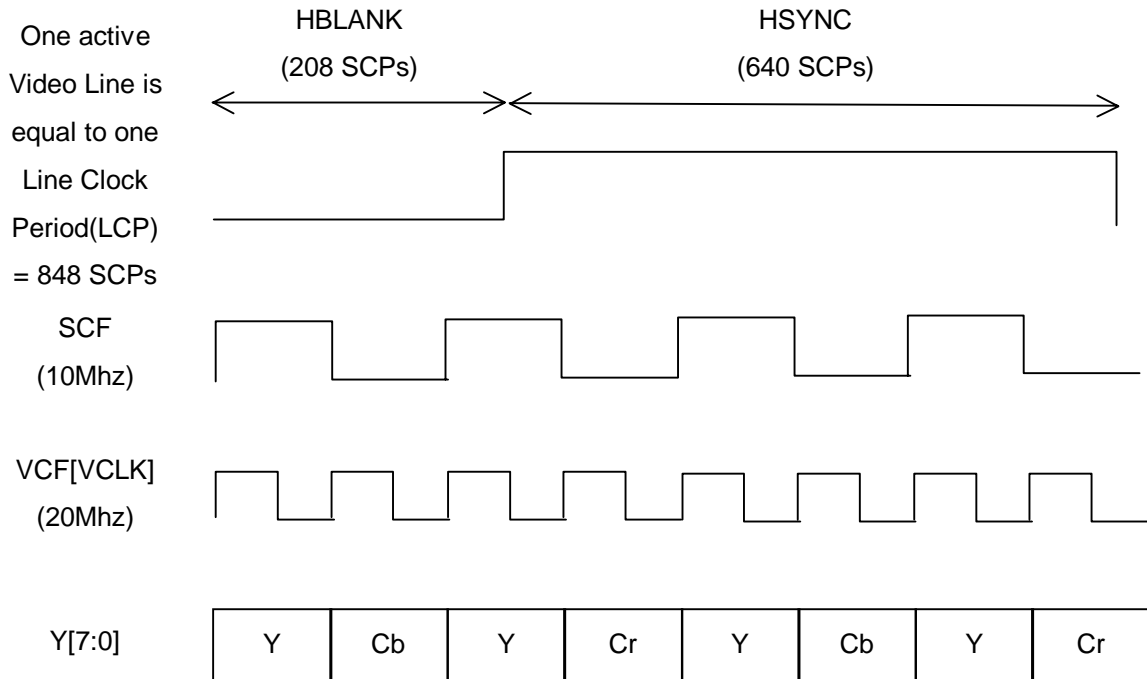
One active Video Line is equal to one Line Clock Period(LCP) = 848 SCPs

HBLANK
(208 SCPs)

HSYNC
(640 SCPs)

SCF
(10Mhz)

VCF[VCLK]
(20Mhz)

Y[7:0]

| Y | Cb | Y | Cr | Y | Cb | Y | Cr |
|---|---|---|---|---|---|---|---|